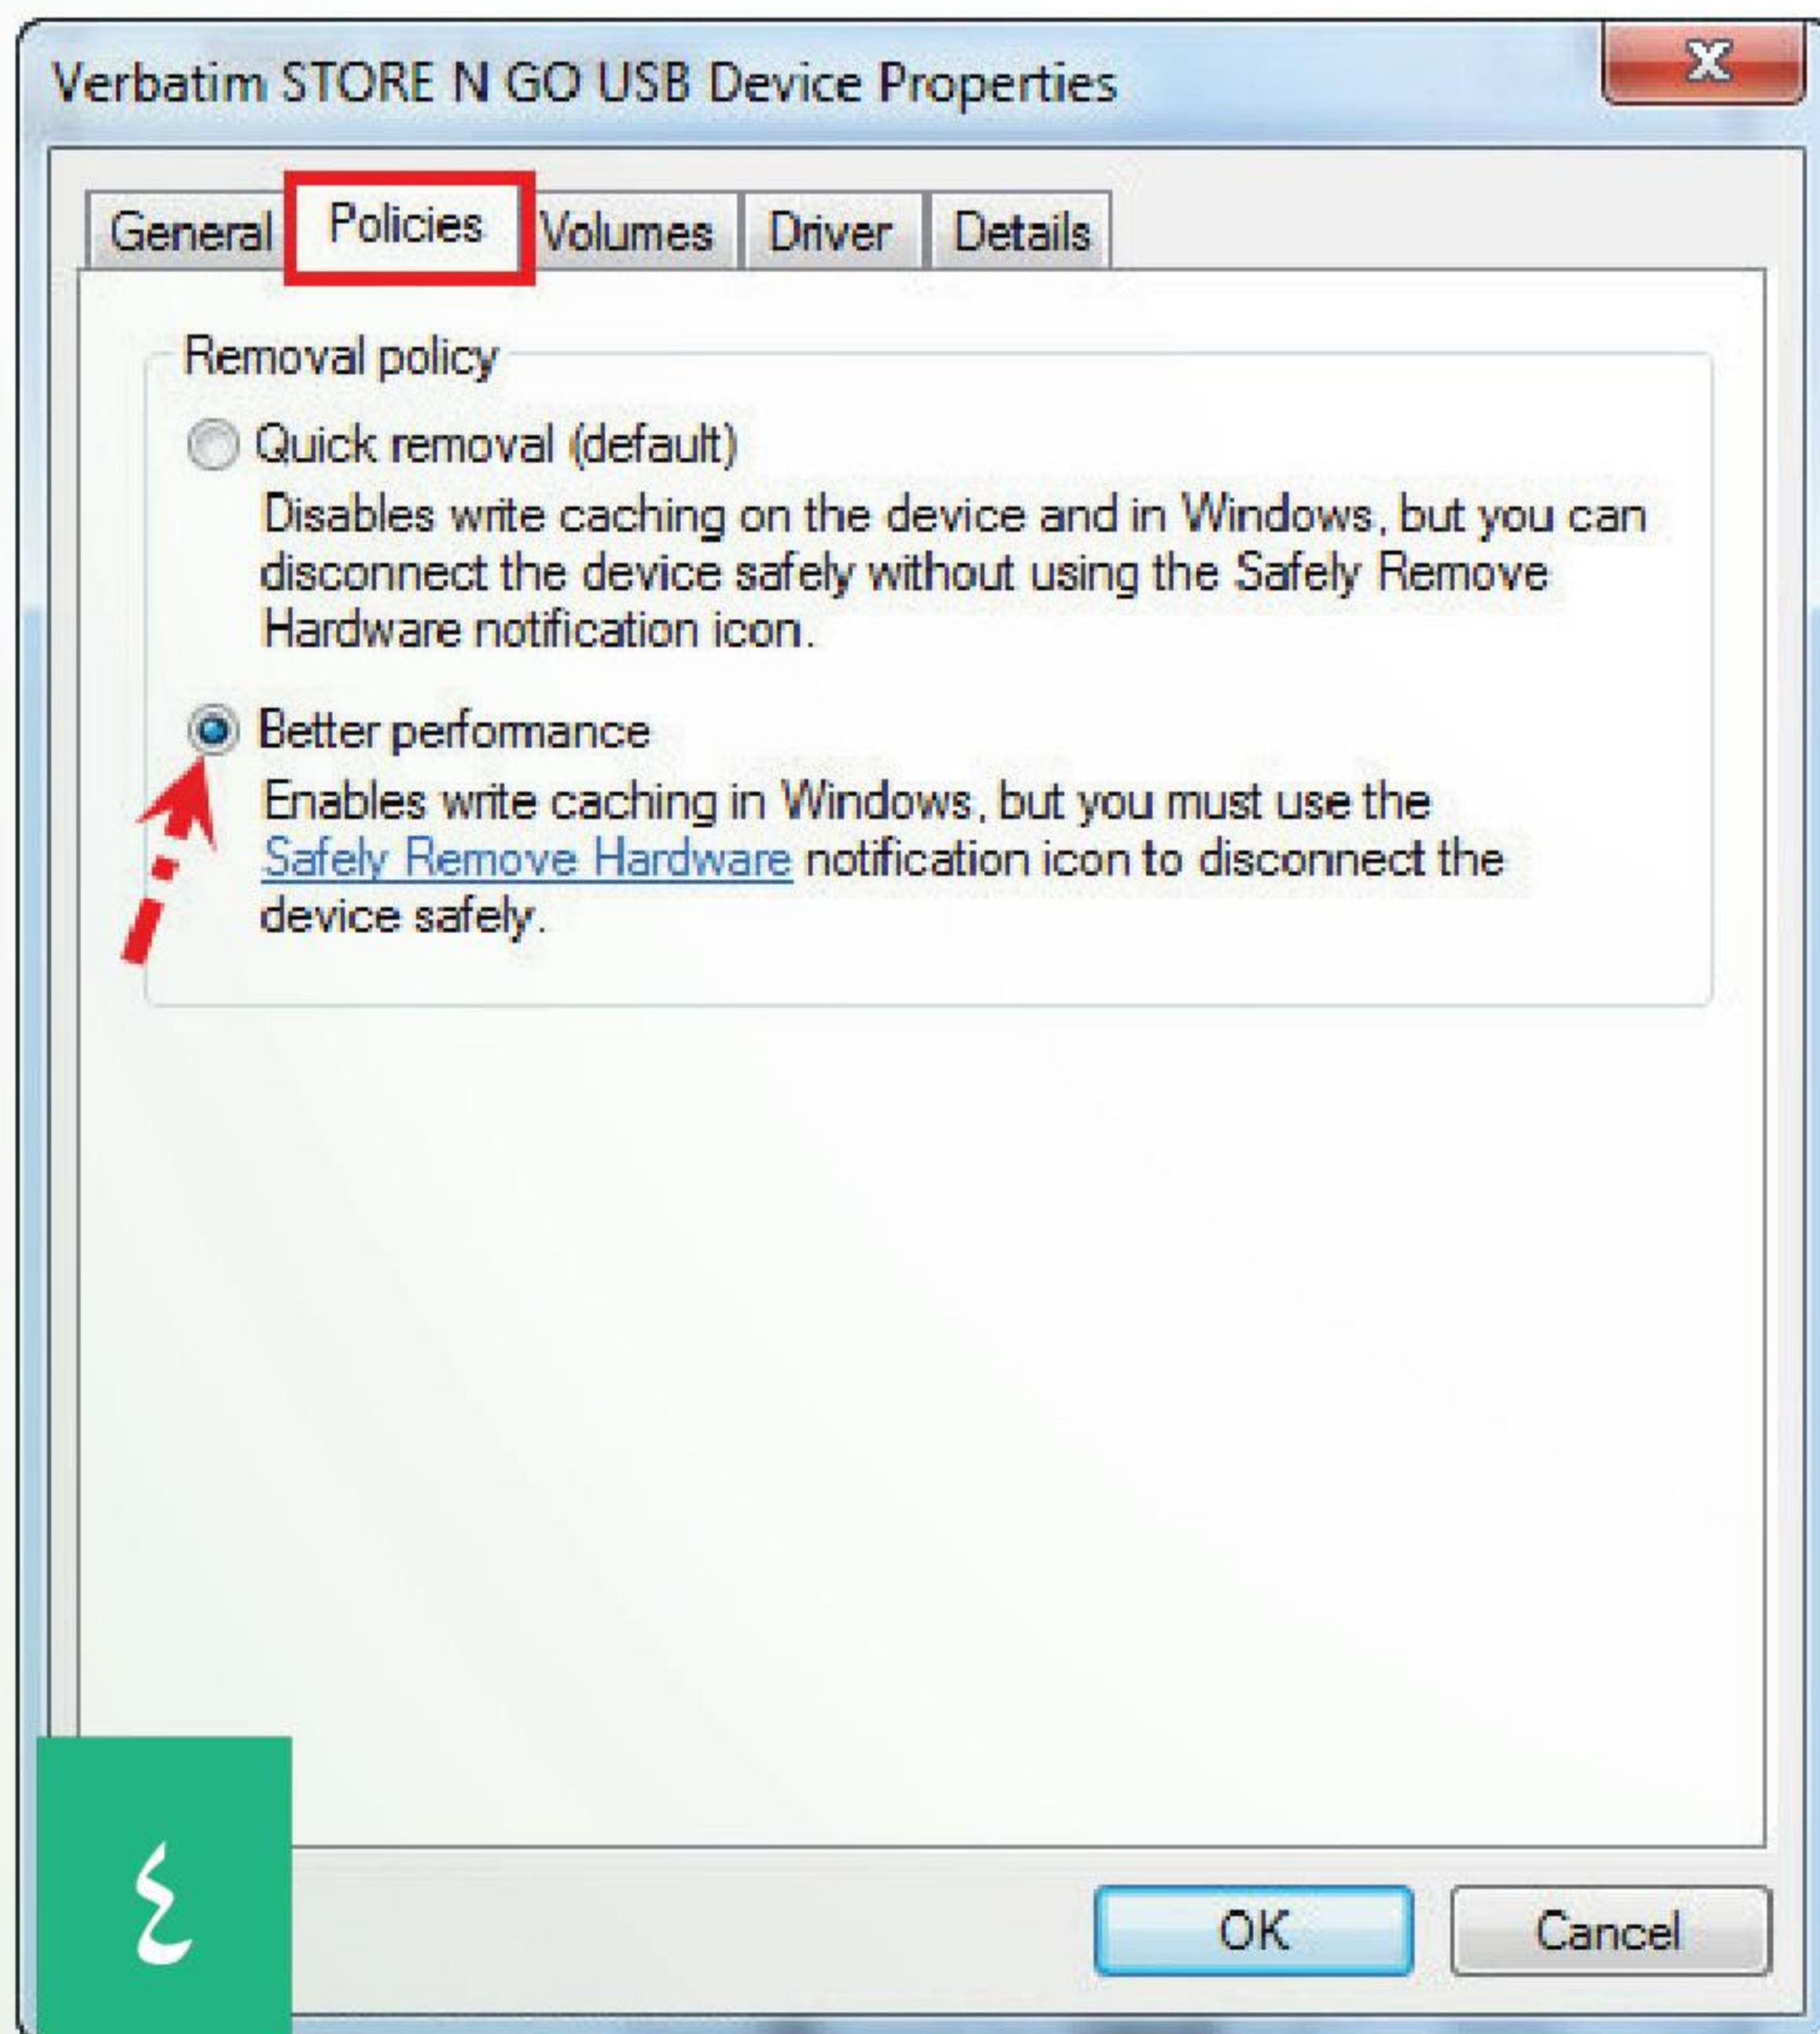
Verbatim STORE N GO USB Device Properties

X

General | Policies | Volumes | Driver | Details

Removal policy

Quick removal (default)

Disables write caching on the device and in Windows, but you can disconnect the device safely without using the Safely Remove Hardware notification icon.

Better performance

Enables write caching in Windows, but you must use the Safely Remove Hardware notification icon to disconnect the device safely.

٤

OK

Cancel